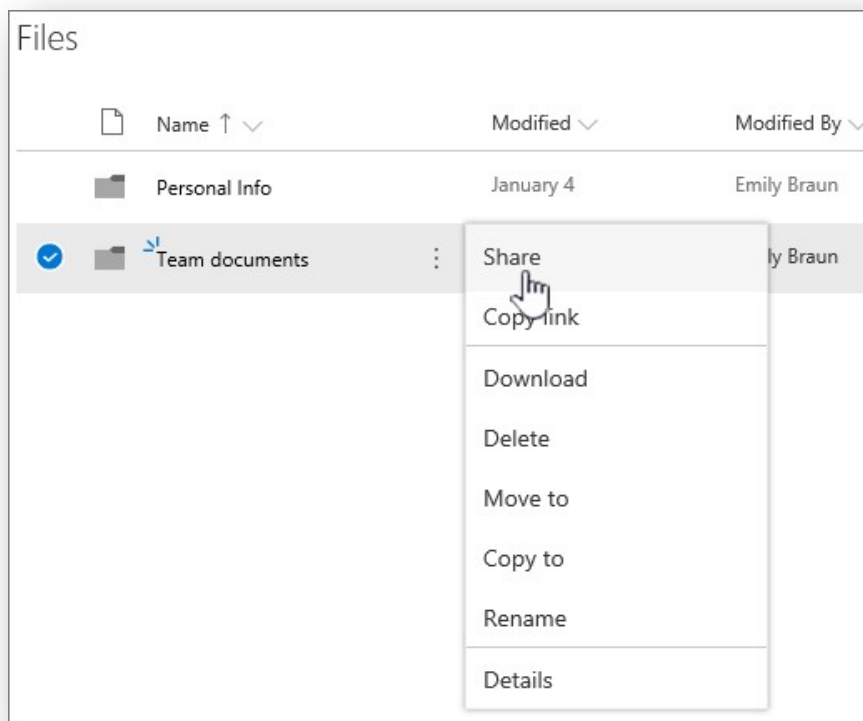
Files

| | Name ↑ | Modified | Modified By |
|---|---|---|---|
| | Personal Info | January 4 | Emily Braun |
| | Team documents | | ly Braun |

Share

Copy link

Download

Delete

Move to

Copy to

Rename

Details